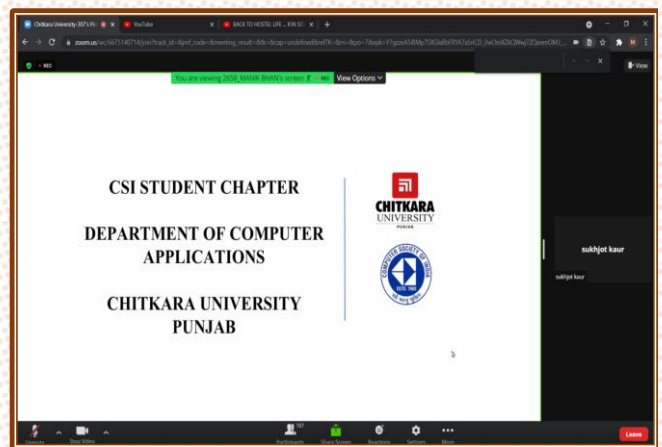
Chitkara University 30 % | YouTube | BACK TO HOSTEL LIFE ... KYA SC

zoom.us/wc/6675140714/join?track_id=&jmf_code=&meeting_result=&tk=&cap=undefined&refTK=&rn=&pwd=78epk=YgzzxA58Mp7Q6Ga8kRYA7aSrCD_lwOmXZkQWwj72Qeem0MU

REC

View

You are viewing 2658_MANIK BHAN's screen REC View Options

CSI STUDENT CHAPTER

DEPARTMENT OF COMPUTER APPLICATIONS

CHITKARA UNIVERSITY PUNJAB

CHITKARA UNIVERSITY PUNJAB

COMPUTER SOCIETY OF INDIA ESTD. 1965

sukhjot kaur

sukhjot kaur

Unmute | Start Video | 107 Participants | Share Screen | Reactions | Settings | More | Leave